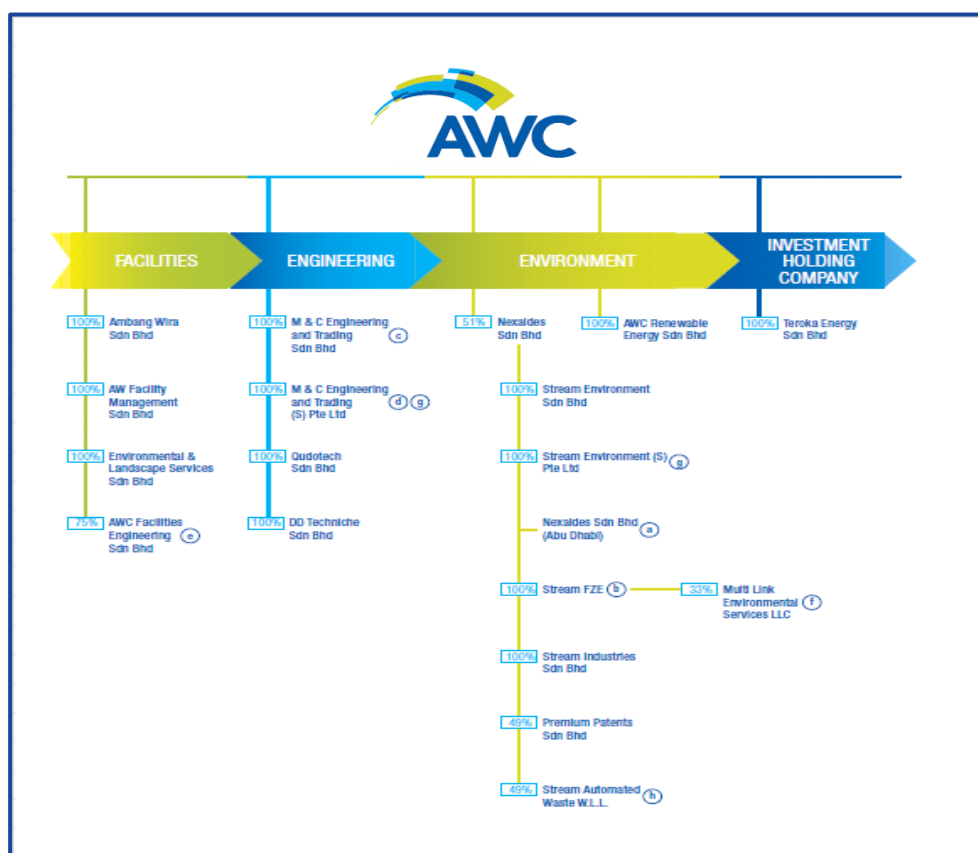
AWC

FACILITIES

ENGINEERING

ENVIRONMENT

INVESTMENT HOLDING COMPANY

100% Ambang Wira Sdn Bhd

100% AW Facility Management Sdn Bhd

100% Environmental & Landscape Services Sdn Bhd

75% AWC Facilities Engineering Sdn Bhd (e)

100% M & C Engineering and Trading Sdn Bhd (c)

100% M & C Engineering and Trading (S) Pte Ltd (d) (g)

100% Qudotech Sdn Bhd

100% DD Techniche Sdn Bhd

51% Nexaldes Sdn Bhd

100% Stream Environment Sdn Bhd

100% Stream Environment (S) Pte Ltd (g)

Nexaldes Sdn Bhd (Abu Dhabi) (a)

100% Stream FZE (b)

33% Multi Link Environmental Services LLC (f)

100% Stream Industries Sdn Bhd

49% Premium Patents Sdn Bhd

49% Stream Automated Waste W.L.L. (h)

100% AWC Renewable Energy Sdn Bhd

100% Teroka Energy Sdn Bhd